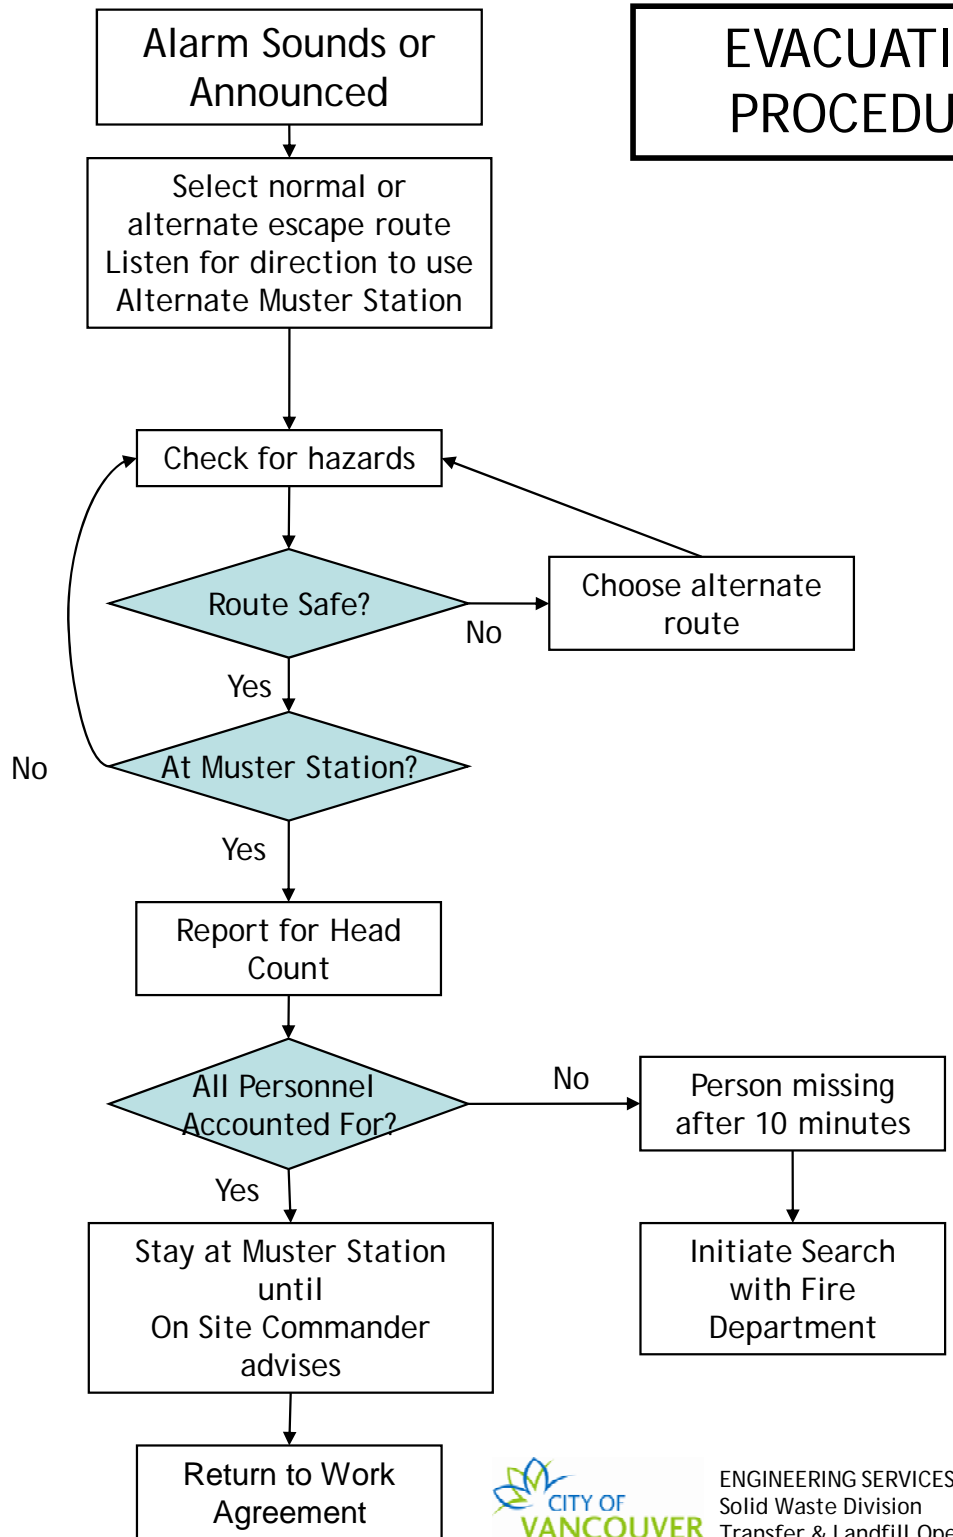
Alarm Sounds or Announced

EVACUATI
PROCEDU

Select normal or alternate escape route
Listen for direction to use Alternate Muster Station

Check for hazards

Route Safe?

No

Choose alternate route

Yes

No

At Muster Station?

Yes

Report for Head Count

All Personnel Accounted For?

No

Person missing after 10 minutes

Yes

Stay at Muster Station until
On Site Commander advises

Initiate Search with Fire Department

Return to Work Agreement

CITY OF
VANCOUVER

ENGINEERING SERVICES
Solid Waste Division
Transfer & Landfill Ope